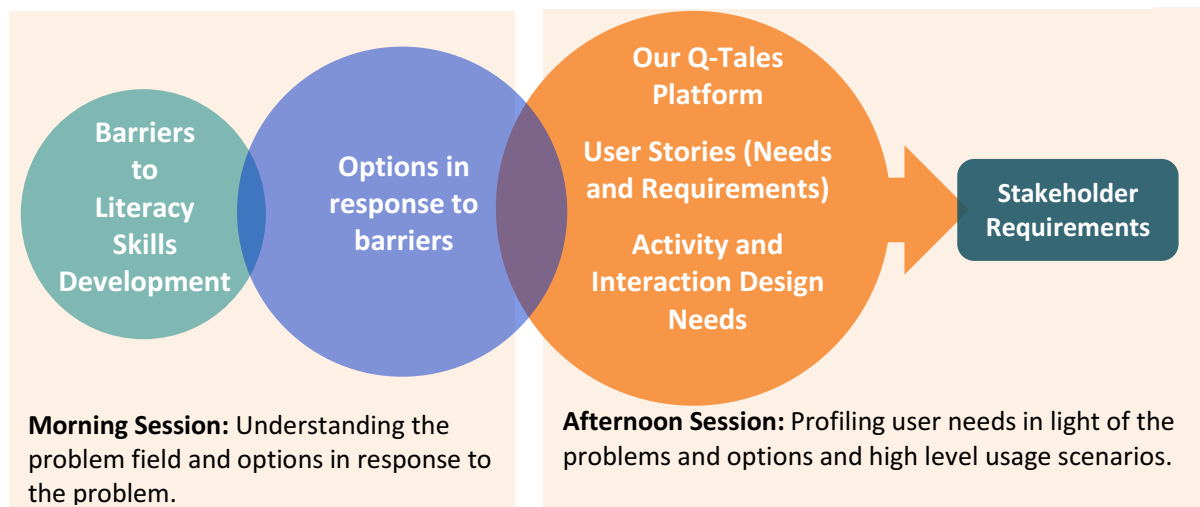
Barriers to Literacy Skills Development

Options in response to barriers

Our Q-Tales Platform

User Stories (Needs and Requirements)

Activity and Interaction Design Needs

Stakeholder Requirements

**Morning Session:** Understanding the problem field and options in response to the problem.

**Afternoon Session:** Profiling user needs in light of the problems and options and high level usage scenarios.